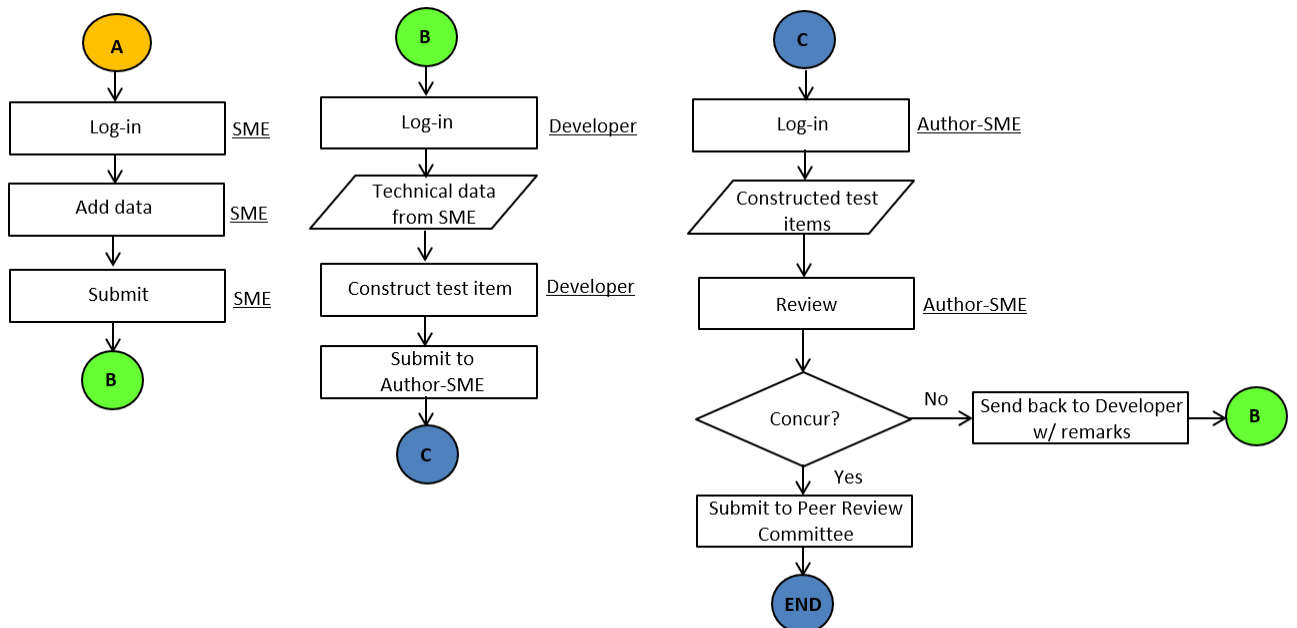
A

Log-in SME

Add data SME

Submit SME

B

B

Log-in Developer

Technical data from SME

Construct test item Developer

Submit to Author-SME

C

C

Log-in Author-SME

Constructed test items

Review Author-SME

Concur?

No

Send back to Developer w/ remarks

B

Yes

Submit to Peer Review Committee

END